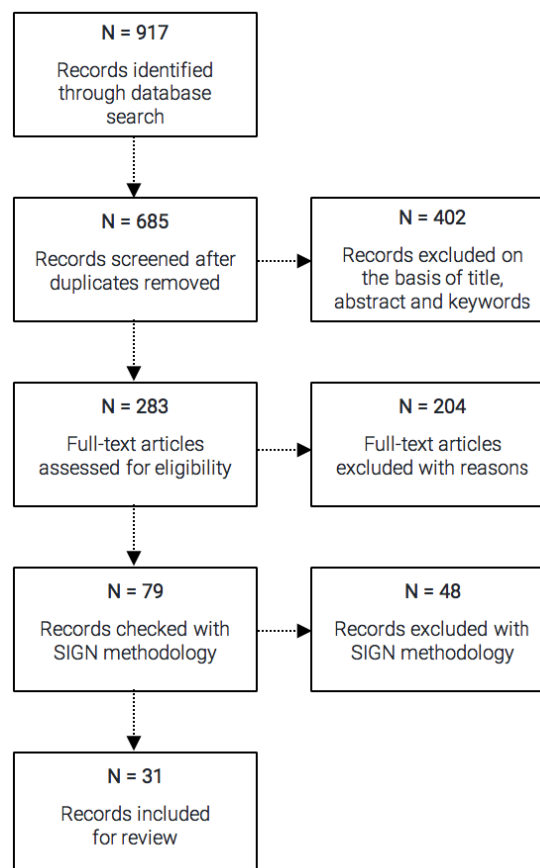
N = 917

Records identified through database search

N = 685

Records screened after duplicates removed

N = 402

Records excluded on the basis of title, abstract and keywords

N = 283

Full-text articles assessed for eligibility

N = 204

Full-text articles excluded with reasons

N = 79

Records checked with SIGN methodology

N = 48

Records excluded with SIGN methodology

N = 31

Records included for review